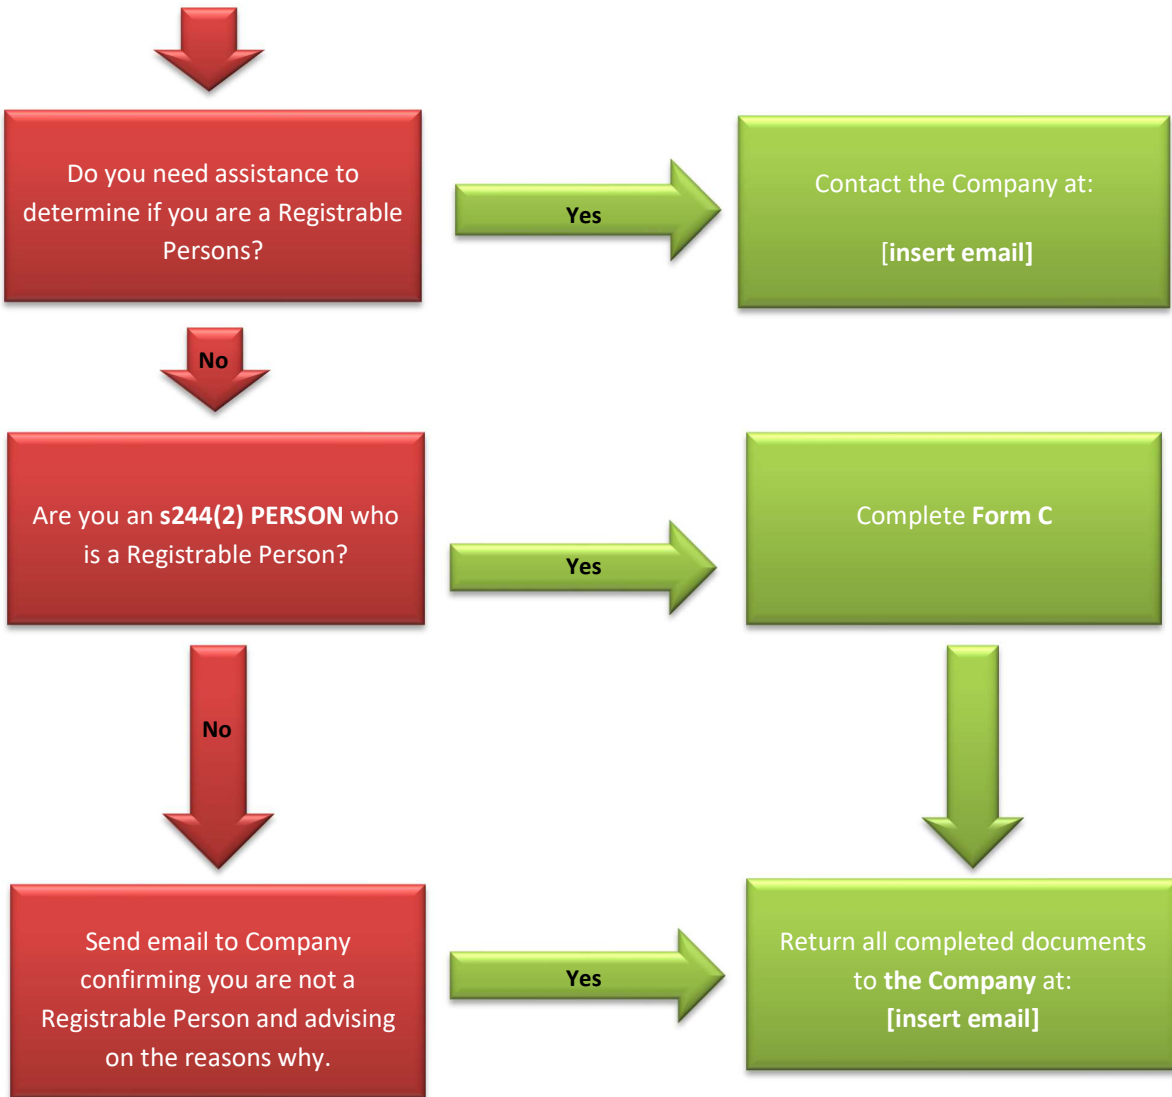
Do you need assistance to determine if you are a Registrable Persons?

Yes

Contact the Company at:

[insert email]

No

Are you an s244(2) PERSON who is a Registrable Person?

Yes

Complete Form C

No

Send email to Company confirming you are not a Registrable Person and advising on the reasons why.

Yes

Return all completed documents to the Company at:
[insert email]